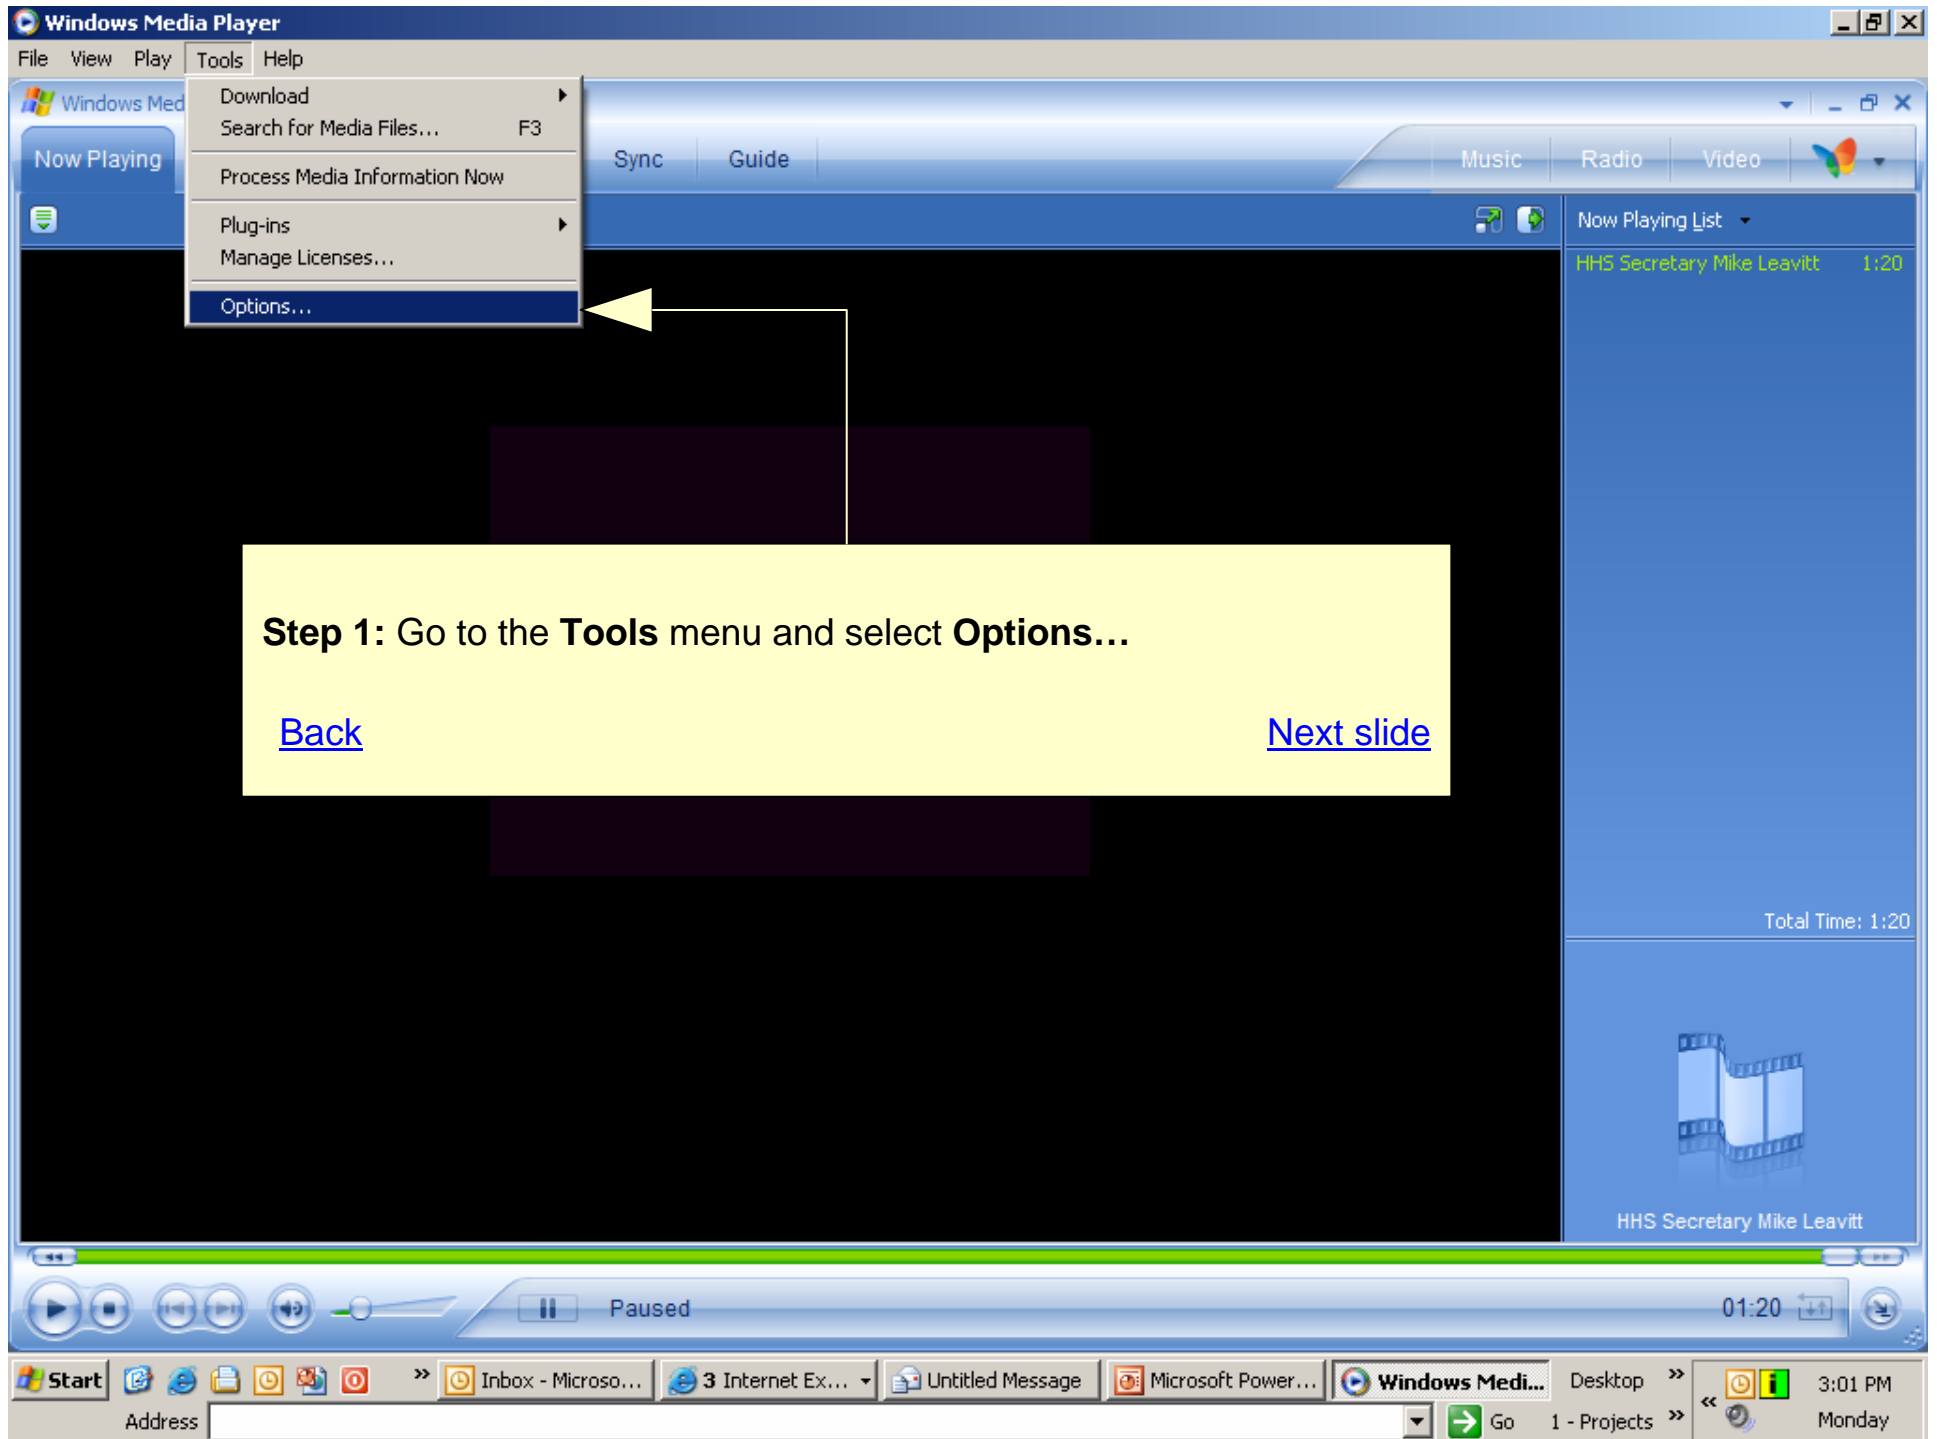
Windows Media Player

File View Play Tools Help

Windows Med

Download
Search for Media Files... F3
Process Media Information Now
Plug-ins
Manage Licenses...
Options...

Now Playing

Sync Guide

Music Radio Video

Now Playing List

HHS Secretary Mike Leavitt 1:20

**Step 1:** Go to the **Tools** menu and select **Options…**

Back

Next slide

Total Time: 1:20

HHS Secretary Mike Leavitt

Paused

01:20

Start

Inbox - Microso...

3 Internet Ex...

Untitled Message

Microsoft Power...

Windows Medi...

Desktop

1 - Projects

3:01 PM

Monday

Address

Go